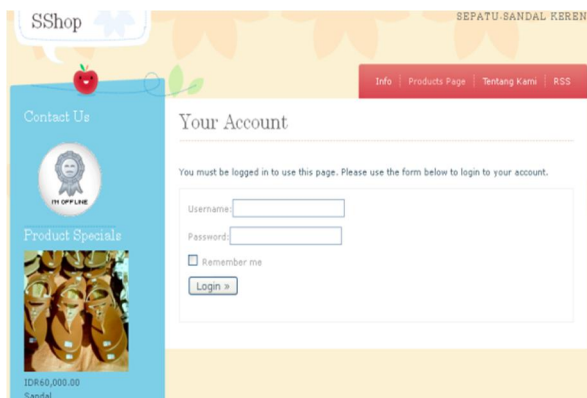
SShop

SEPATU-SANDAL KEREN

Info | Products Page | Tentang Kami | RSS

Contact Us

I'M OFFLINE

Product Specials

IDR60,000.00
Sandal

Your Account

You must be logged in to use this page. Please use the form below to login to your account.

Username:
Password:
Remember me
Login »